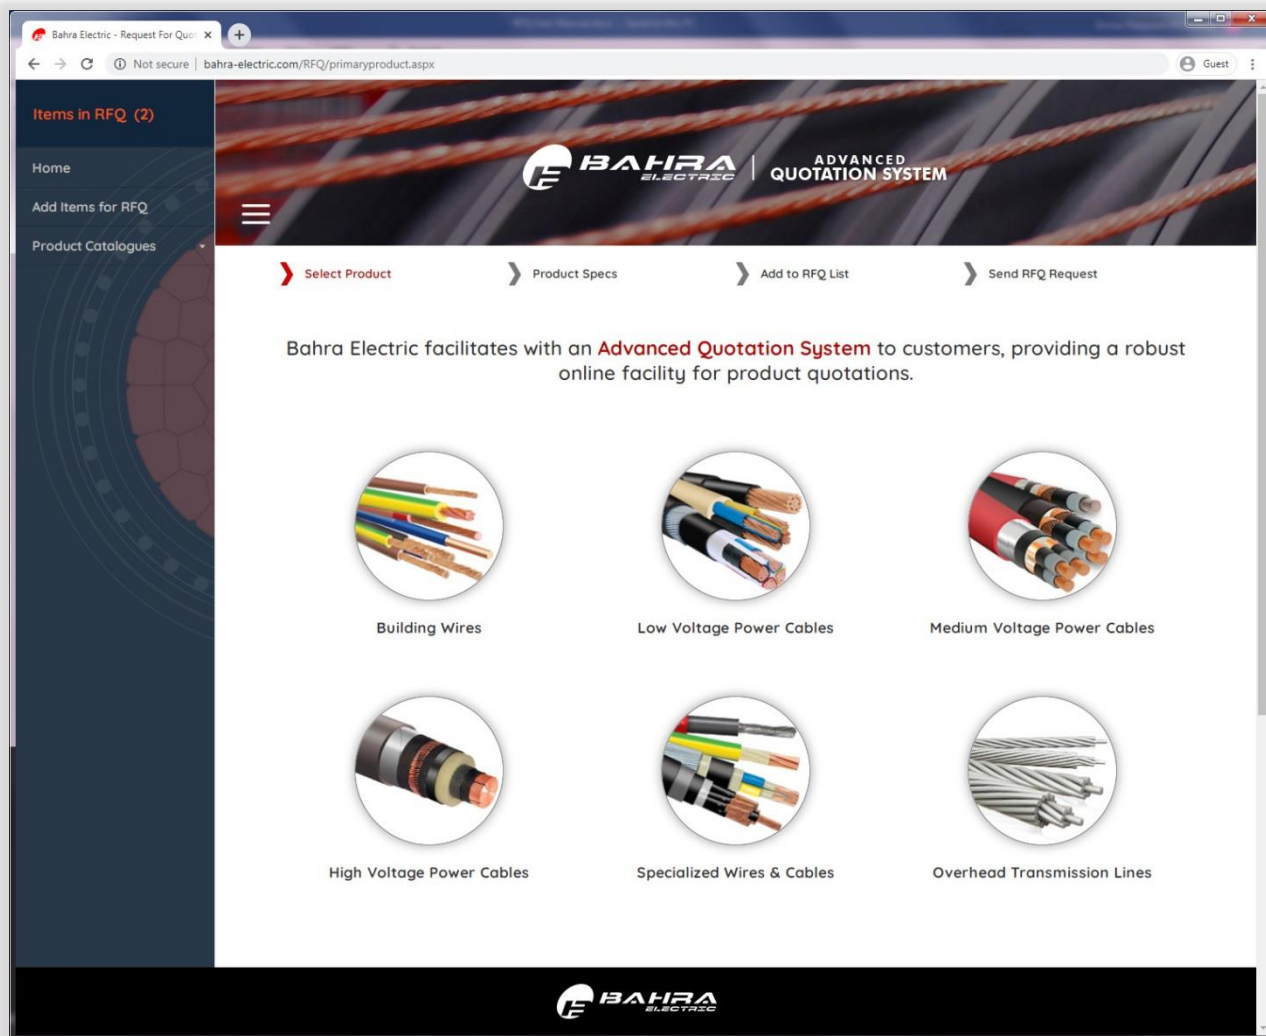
Bahra Electric - Request For Quo ×

Not secure | bahra-electric.com/RFQ/primaryproduct.aspx

Guest

Items in RFQ (2)

Home

Add Items for RFQ

Product Catalogues

BAHRA ELECTRIC | ADVANCED QUOTATION SYSTEM

Select Product

Product Specs

Add to RFQ List

Send RFQ Request

Bahra Electric facilitates with an Advanced Quotation System to customers, providing a robust online facility for product quotations.

Building Wires

Low Voltage Power Cables

Medium Voltage Power Cables

High Voltage Power Cables

Specialized Wires & Cables

Overhead Transmission Lines

BAHRA ELECTRIC